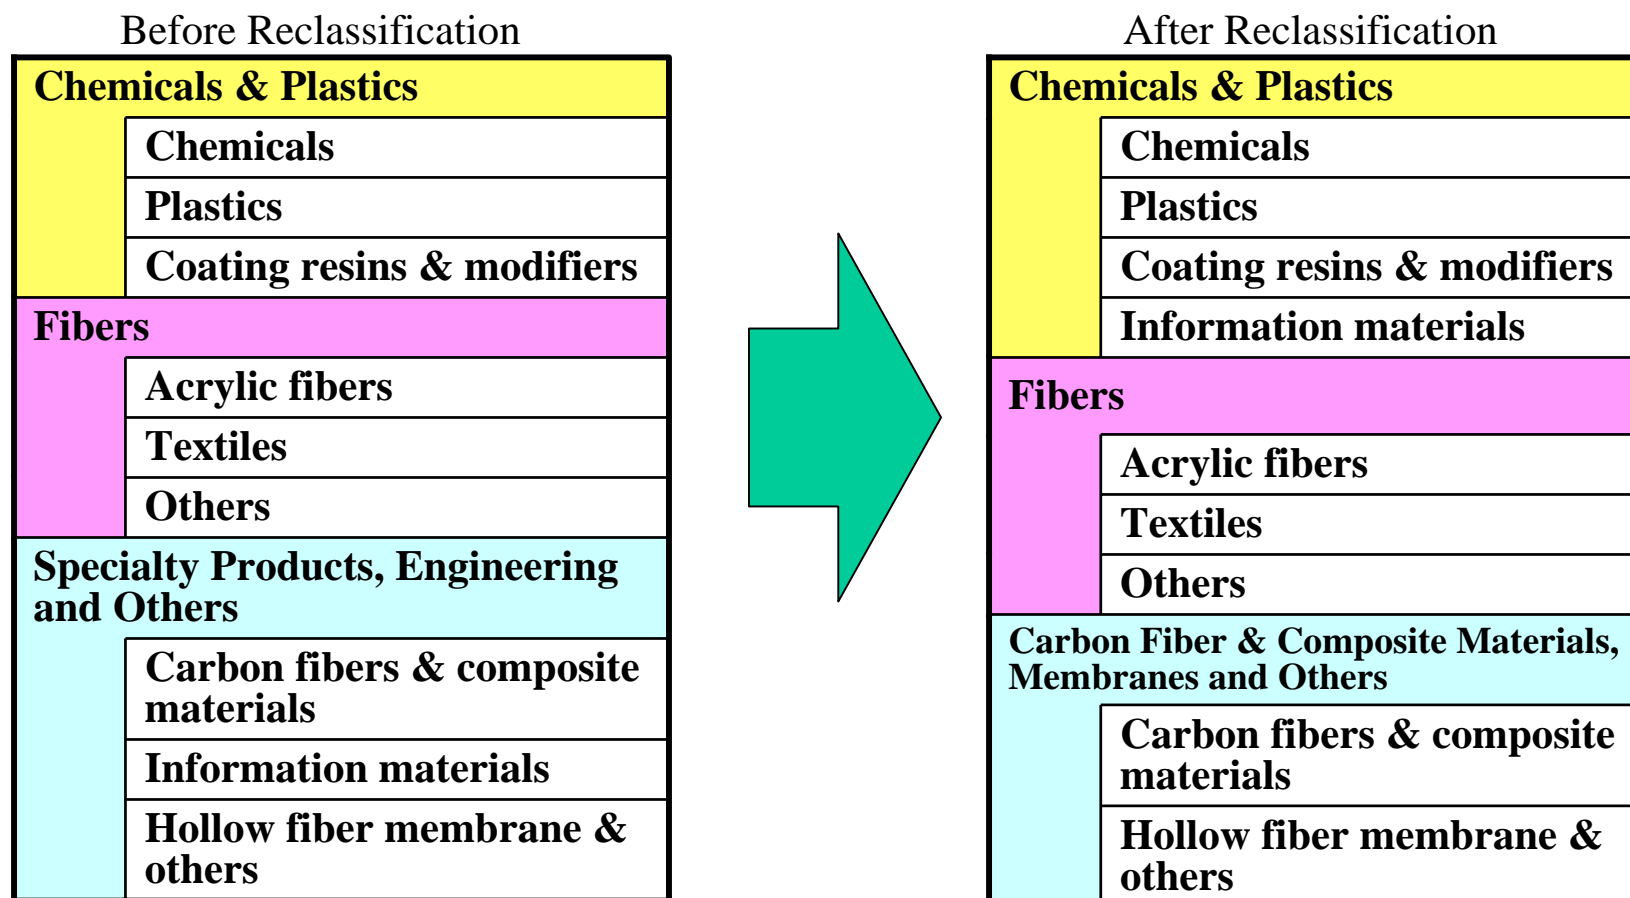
Before Reclassification

Chemicals & Plastics

Chemicals

Plastics

Coating resins & modifiers

Fibers

Acrylic fibers

Textiles

Others

Specialty Products, Engineering and Others

Carbon fibers & composite materials

Information materials

Hollow fiber membrane & others

After Reclassification

Chemicals & Plastics

Chemicals

Plastics

Coating resins & modifiers

Information materials

Fibers

Acrylic fibers

Textiles

Others

Carbon Fiber & Composite Materials, Membranes and Others

Carbon fibers & composite materials

Hollow fiber membrane & others